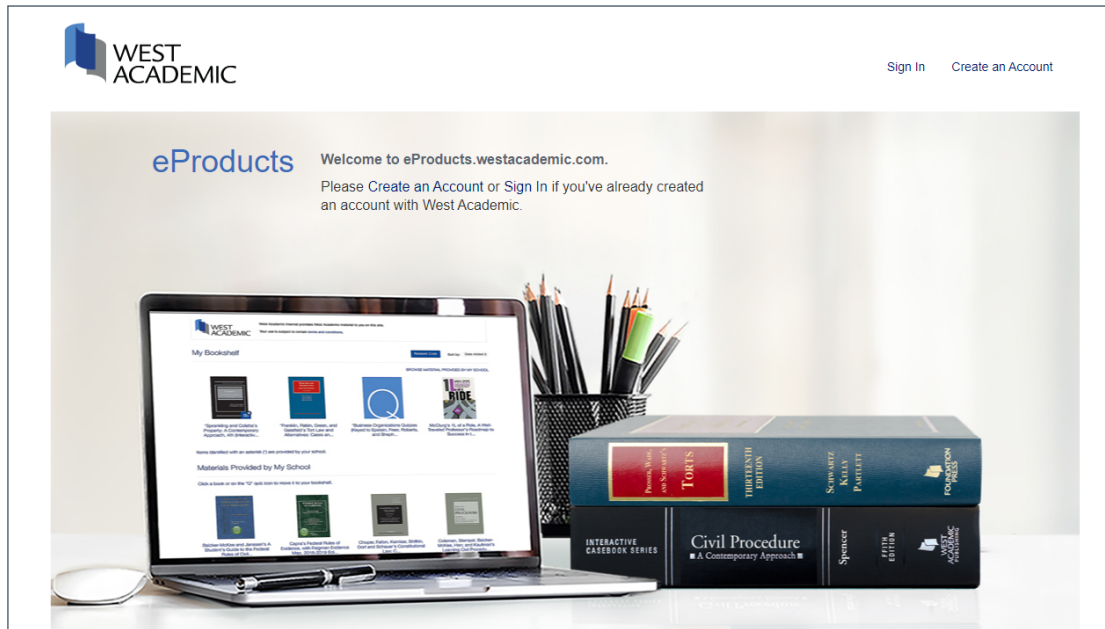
WEST ACADEMIC

Sign In Create an Account

eProducts

Welcome to eProducts.westacademic.com.

Please Create an Account or Sign In if you've already created an account with West Academic.

WEST ACADEMIC

My Bookshelf

Materials Provided by My School

PROSSER, WADE, AND SCHWARTZ'S TORTS THIRTEENTH EDITION SCHWARTZ KELLY PARTLETT FOUNDATION PRESS

INTERACTIVE CASEBOOK SERIES Civil Procedure A Contemporary Approach Spencer FIFTH EDITION WEST ACADEMIC PUBLISHING